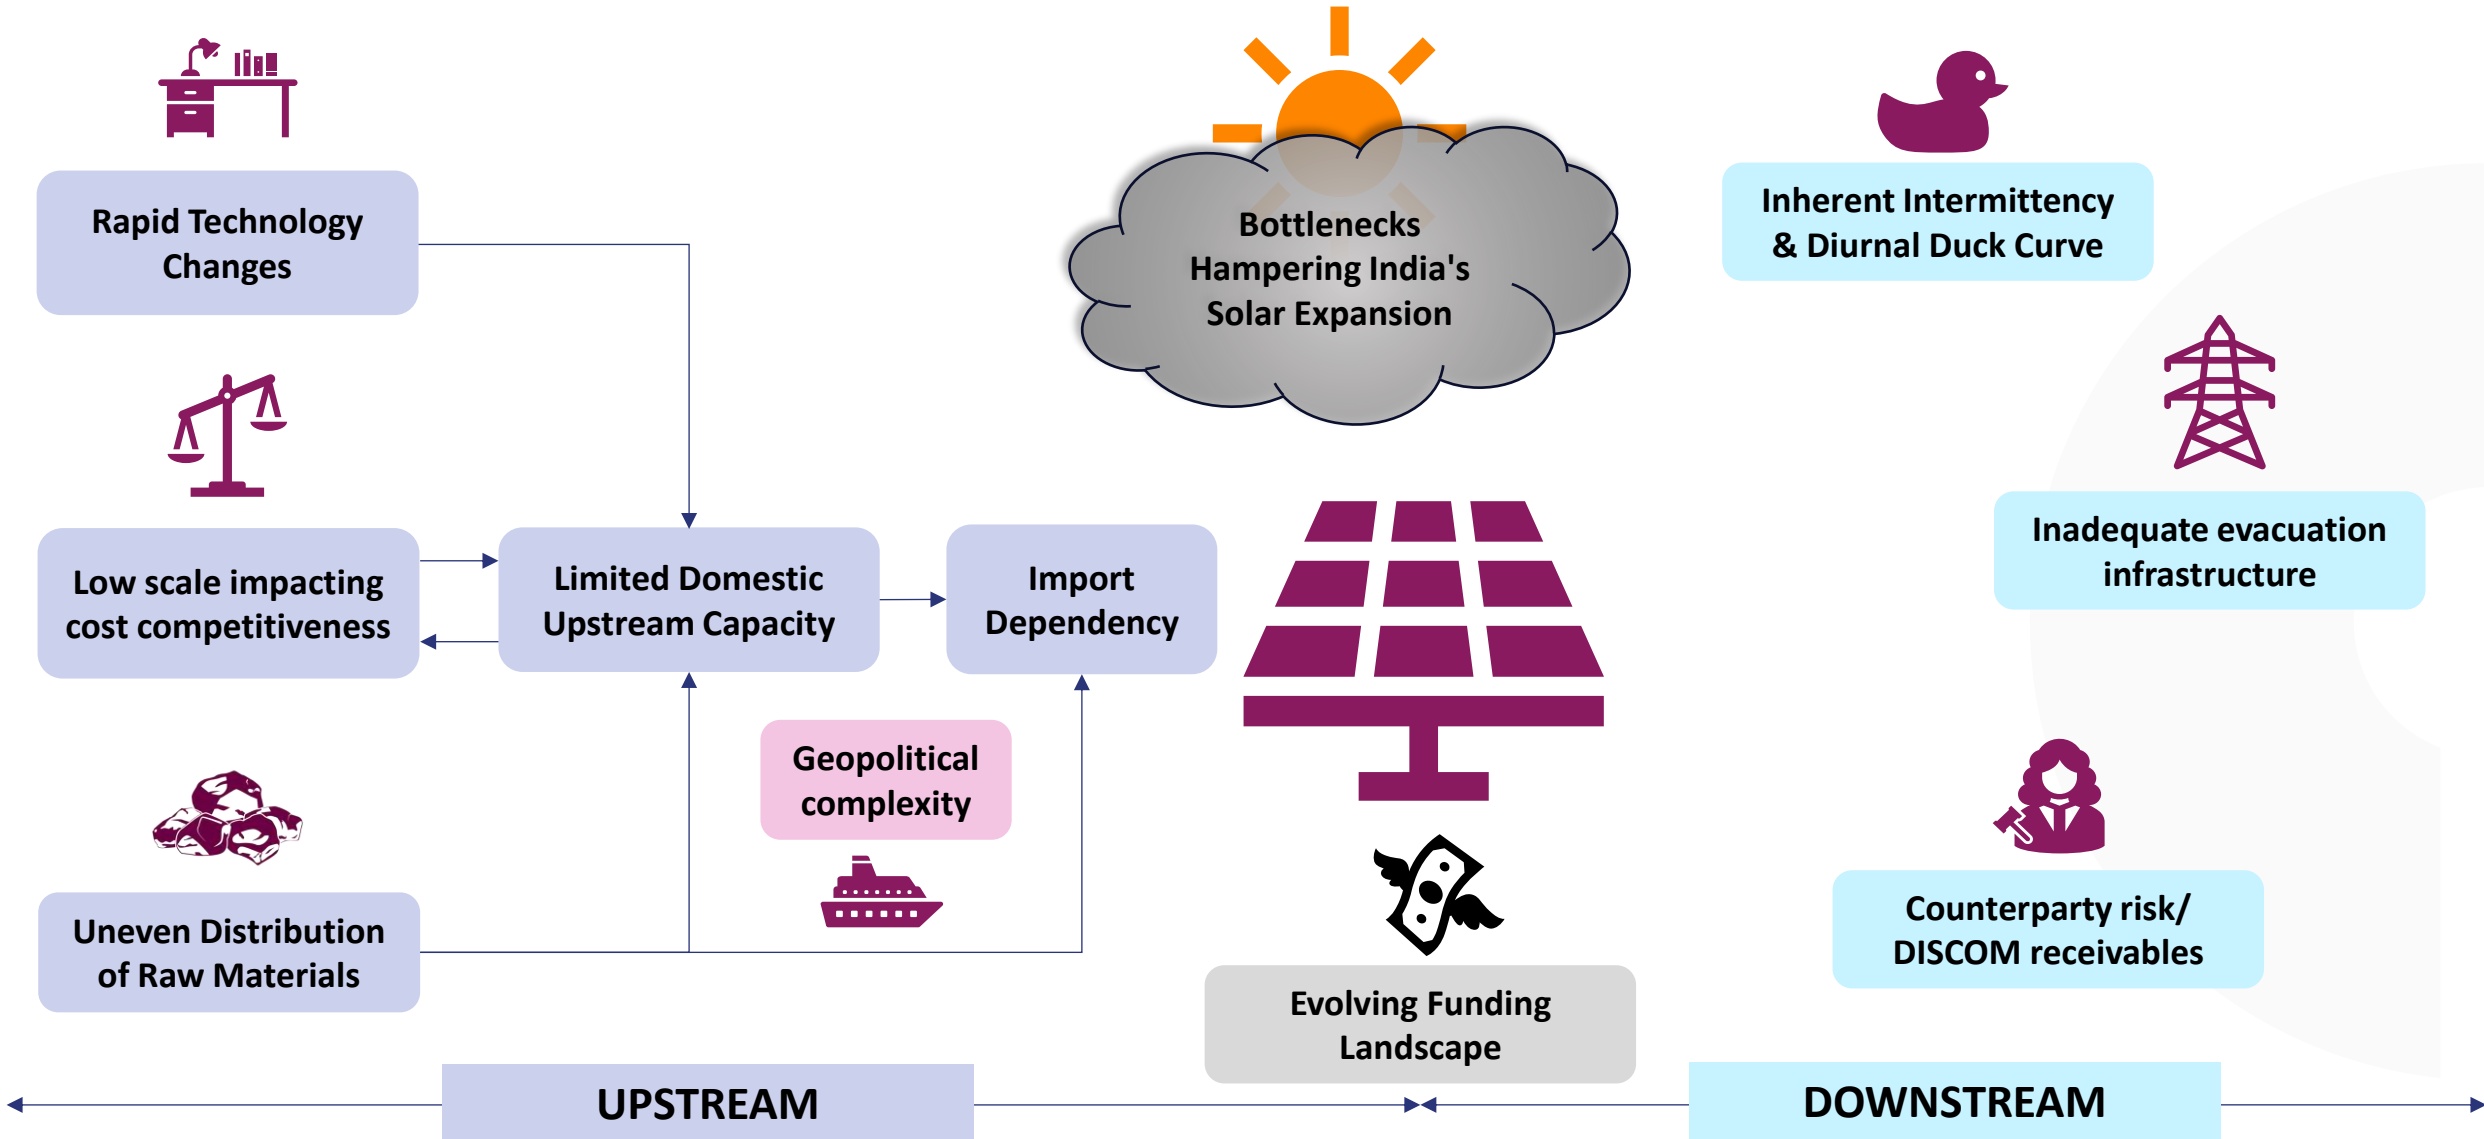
Rapid Technology Changes

Low scale impacting cost competitiveness

Uneven Distribution of Raw Materials

Limited Domestic Upstream Capacity

Import Dependency

Geopolitical complexity

Bottlenecks Hampering India's Solar Expansion

Inherent Intermittency & Diurnal Duck Curve

Inadequate evacuation infrastructure

Counterparty risk/ DISCOM receivables

Evolving Funding Landscape

UPSTREAM

DOWNSTREAM